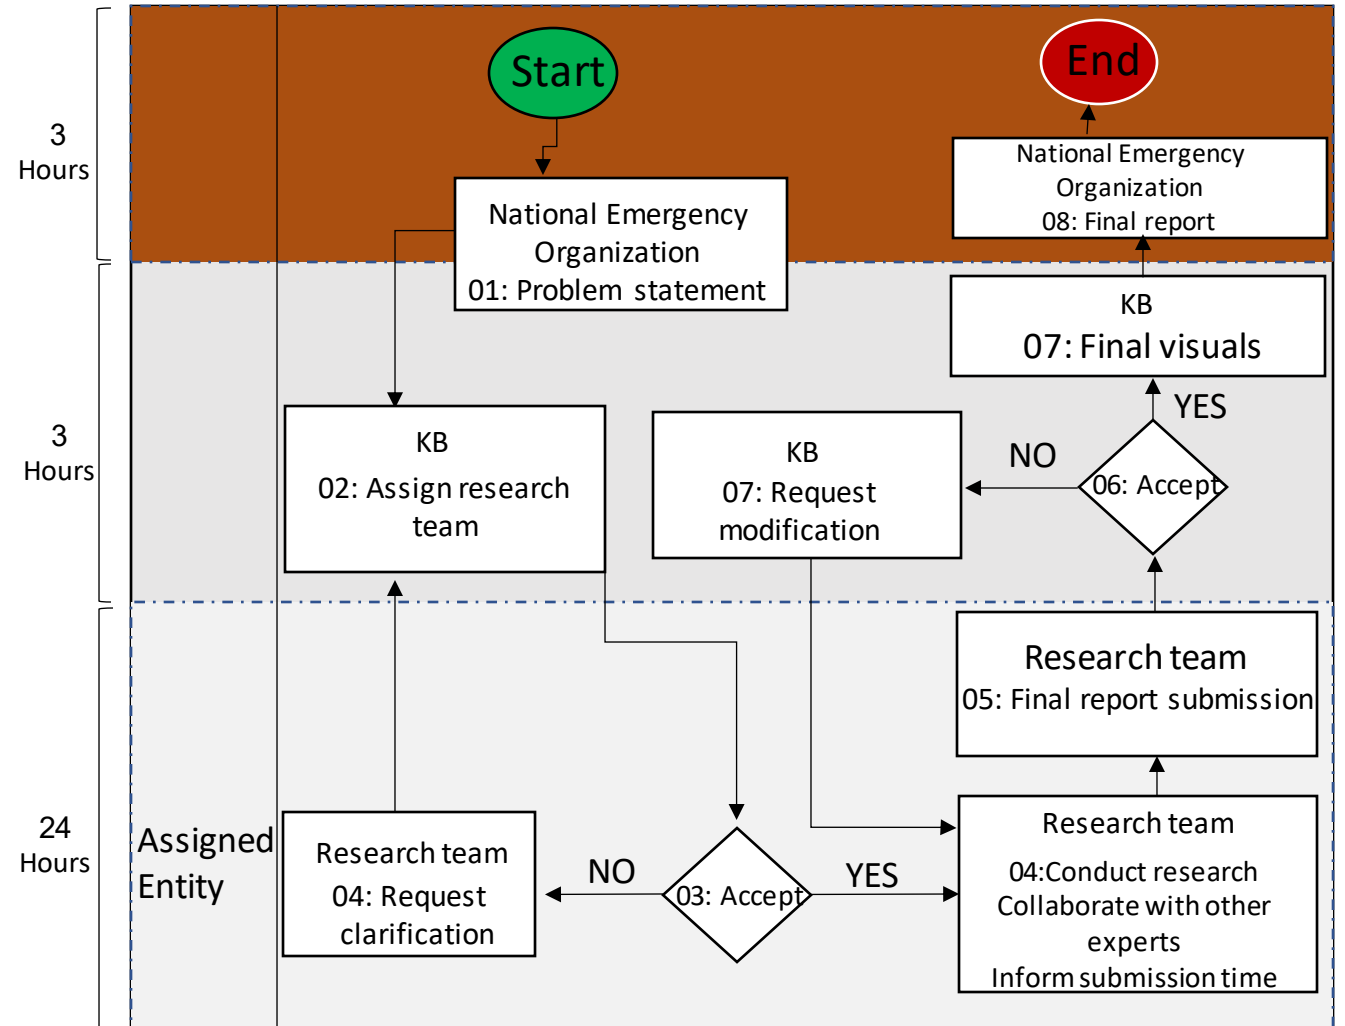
3 Hours

Start

End

National Emergency Organization
08: Final report

National Emergency Organization
01: Problem statement

3 Hours

KB
07: Final visuals

YES

KB
02: Assign research team

KB
07: Request modification

NO

06: Accept

Research team
05: Final report submission

24 Hours

Assigned Entity

Research team
04: Request clarification

NO

03: Accept

YES

Research team
04:Conduct research
Collaborate with other experts
Inform submission time